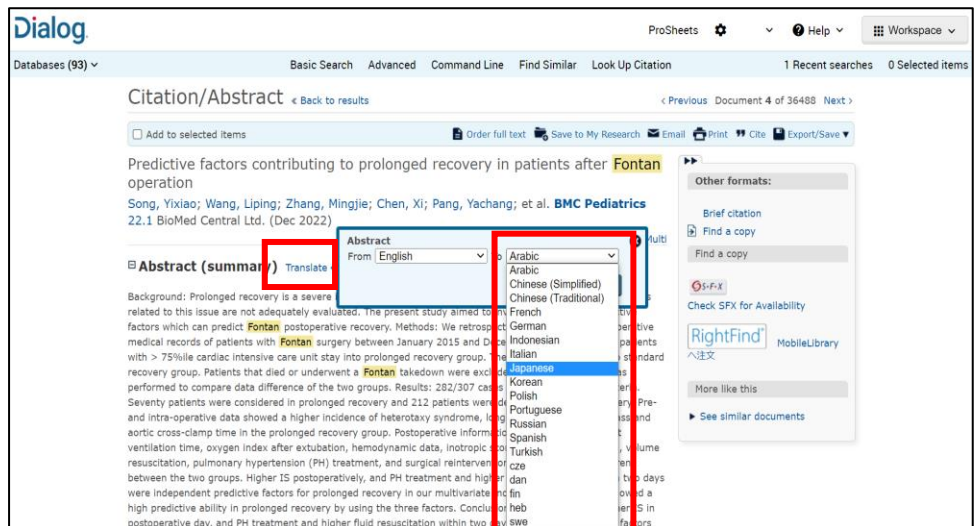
Dialog

ProSheets ⚙ ❓Help Workspace

Databases (93) Basic Search Advanced Command Line Find Similar Look Up Citation 1 Recent searches 0 Selected items

Citation/Abstract « Back to results ‹ Previous Document 4 of 36488 Next ›

Add to selected items Order full text Save to My Research Email Print Cite Export/Save

Predictive factors contributing to prolonged recovery in patients after Fontan operation

Song, Yixiao; Wang, Liping; Zhang, Mingjie; Chen, Xi; Pang, Yachang; et al. BMC Pediatrics 22.1 BioMed Central Ltd. (Dec 2022)

Abstract (summary) Translate

Abstract
From English to Arabic

Arabic
Chinese (Simplified)
Chinese (Traditional)
French
German
Indonesian
Italian
Japanese
Korean
Polish
Portuguese
Russian
Spanish
Turkish
cze
dan
fin
heb
swe

Multi

Background: Prolonged recovery is a severe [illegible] related to this issue are not adequately evaluated. The present study aimed to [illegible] factors which can predict Fontan postoperative recovery. Methods: We retrospect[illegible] medical records of patients with Fontan surgery between January 2015 and De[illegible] with > 75%ile cardiac intensive care unit stay into prolonged recovery group. T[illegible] recovery group. Patients that died or underwent a Fontan takedown were exclu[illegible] performed to compare data difference of the two groups. Results: 282/307 cas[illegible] Seventy patients were considered in prolonged recovery and 212 patients were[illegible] and intra-operative data showed a higher incidence of heterotaxy syndrome, lo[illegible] aortic cross-clamp time in the prolonged recovery group. Postoperative informatio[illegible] ventilation time, oxygen index after extubation, hemodynamic data, inotropic sc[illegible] resuscitation, pulmonary hypertension (PH) treatment, and surgical reintervention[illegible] between the two groups. Higher IS postoperatively, and PH treatment and highe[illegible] were independent predictive factors for prolonged recovery in our multivariate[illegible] high predictive ability in prolonged recovery by using the three factors. Conclu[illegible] postoperative day, and PH treatment and higher fluid resuscitation within two da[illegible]

Other formats:
Brief citation
Find a copy
Find a copy
Check SFX for Availability
RightFind
MobileLibrary
More like this
See similar documents